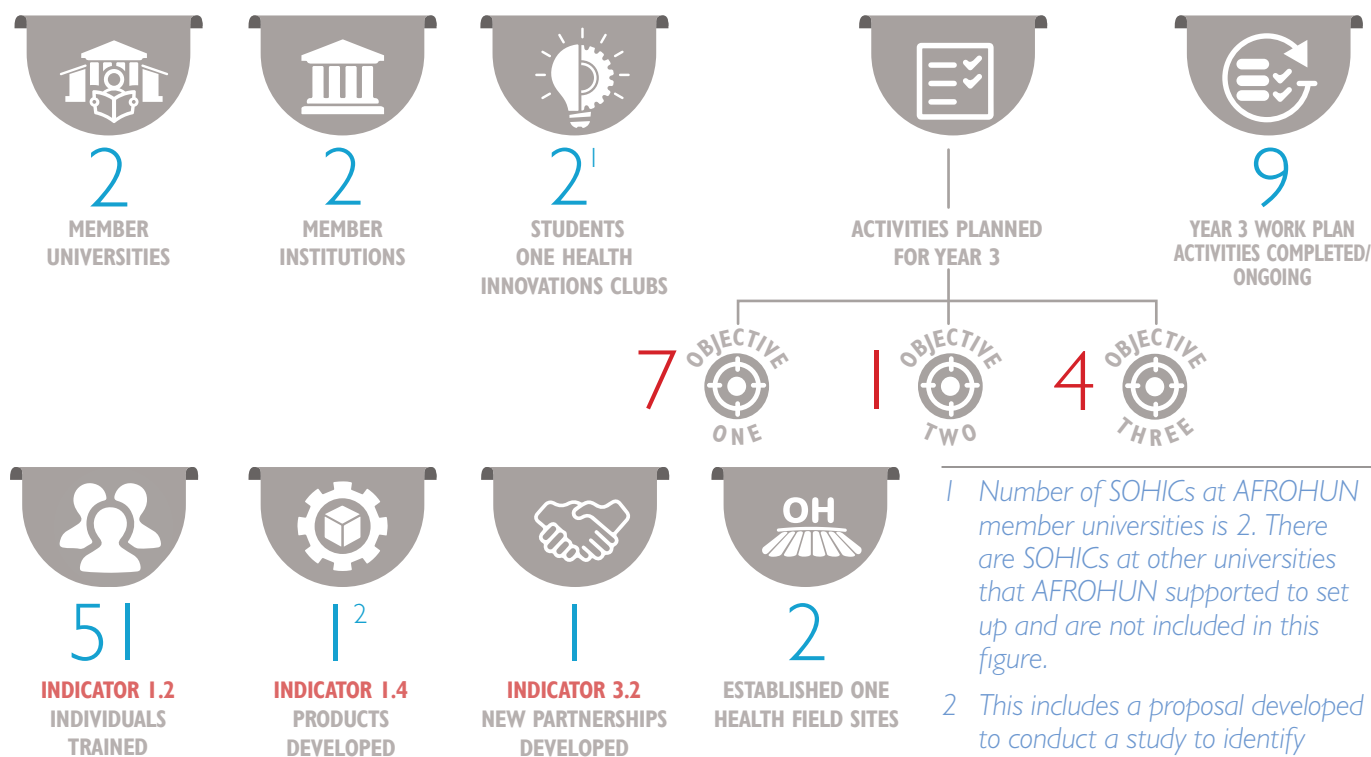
2
MEMBER UNIVERSITIES

2
MEMBER INSTITUTIONS

$2^1$
STUDENTS ONE HEALTH INNOVATIONS CLUBS

ACTIVITIES PLANNED FOR YEAR 3

9
YEAR 3 WORK PLAN ACTIVITIES COMPLETED/ ONGOING

7 OBJECTIVE ONE
1 OBJECTIVE TWO
4 OBJECTIVE THREE

51
INDICATOR 1.2
INDIVIDUALS TRAINED

$1^2$
INDICATOR 1.4
PRODUCTS DEVELOPED

1
INDICATOR 3.2
NEW PARTNERSHIPS DEVELOPED

OH
2
ESTABLISHED ONE HEALTH FIELD SITES

1 Number of SOHICs at AFROHUN member universities is 2. There are SOHICs at other universities that AFROHUN supported to set up and are not included in this figure.

2 This includes a proposal developed to conduct a study to identify